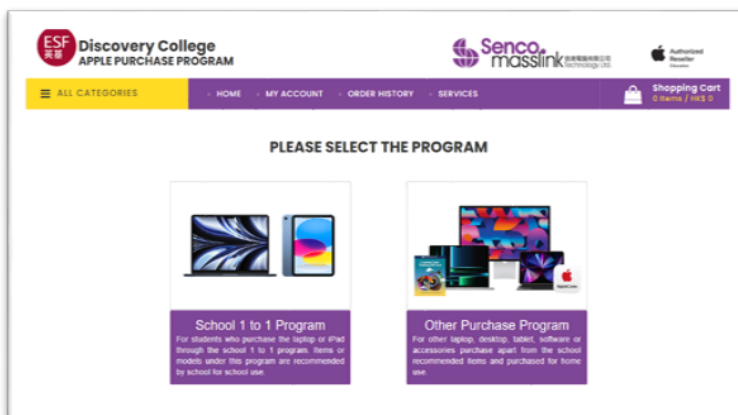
ESF 英基

Discovery College
APPLE PURCHASE PROGRAM

Senco masslink 訊通電腦有限公司 Technology Ltd.

Authorized Reseller Education

ALL CATEGORIES

HOME
MY ACCOUNT
ORDER HISTORY
SERVICES

Shopping Cart
0 items / HK$ 0

PLEASE SELECT THE PROGRAM

School 1 to 1 Program

For students who purchase the laptop or iPad through the school 1 to 1 program. Items or models under this program are recommended by school for school use.

Other Purchase Program

For other laptop, desktop, tablet, software or accessories purchase apart from the school recommended items and purchased for home use.